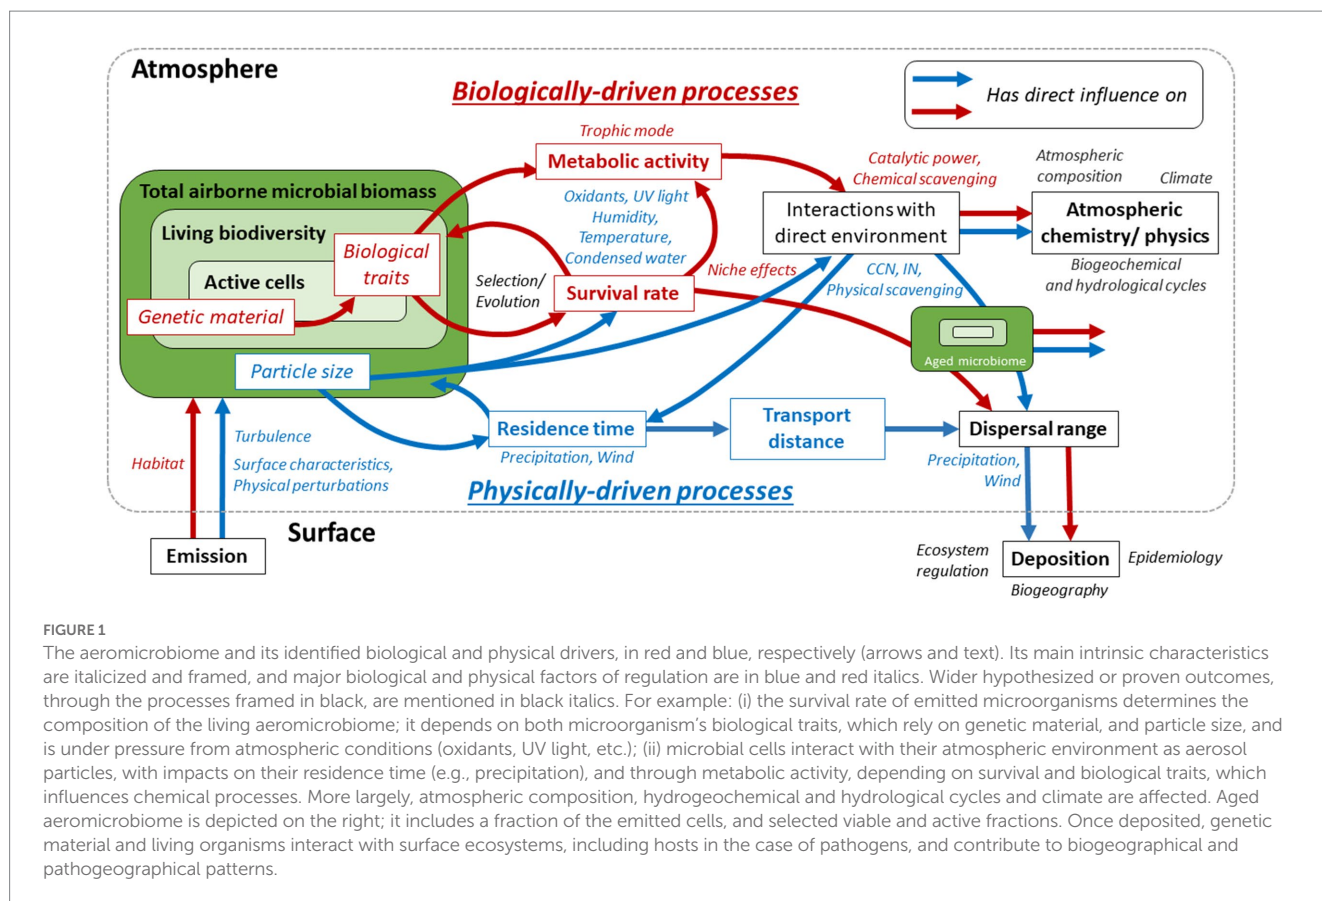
Atmosphere

Biologically-driven processes

Has direct influence on

Trophic mode

Metabolic activity

Catalytic power, Chemical scavenging

Atmospheric composition

Climate

Total airborne microbial biomass

Oxidants, UV light Humidity, Temperature, Condensed water

Interactions with direct environment

Atmospheric chemistry/ physics

Living biodiversity

Biological traits

Active cells

Selection/ Evolution

Survival rate

Niche effects

CCN, IN, Physical scavenging

Biogeochemical and hydrological cycles

Genetic material

Aged microbiome

Particle size

Residence time

Transport distance

Dispersal range

Turbulence

Habitat

Surface characteristics, Physical perturbations

Precipitation, Wind

Physically-driven processes

Precipitation, Wind

Surface

Emission

Ecosystem regulation

Deposition

Epidemiology

Biogeography

FIGURE 1

The aeromicrobiome and its identified biological and physical drivers, in red and blue, respectively (arrows and text). Its main intrinsic characteristics are italicized and framed, and major biological and physical factors of regulation are in blue and red italics. Wider hypothesized or proven outcomes, through the processes framed in black, are mentioned in black italics. For example: (i) the survival rate of emitted microorganisms determines the composition of the living aeromicrobiome; it depends on both microorganism's biological traits, which rely on genetic material, and particle size, and is under pressure from atmospheric conditions (oxidants, UV light, etc.); (ii) microbial cells interact with their atmospheric environment as aerosol particles, with impacts on their residence time (e.g., precipitation), and through metabolic activity, depending on survival and biological traits, which influences chemical processes. More largely, atmospheric composition, hydrogeochemical and hydrological cycles and climate are affected. Aged aeromicrobiome is depicted on the right; it includes a fraction of the emitted cells, and selected viable and active fractions. Once deposited, genetic material and living organisms interact with surface ecosystems, including hosts in the case of pathogens, and contribute to biogeographical and pathogeographical patterns.